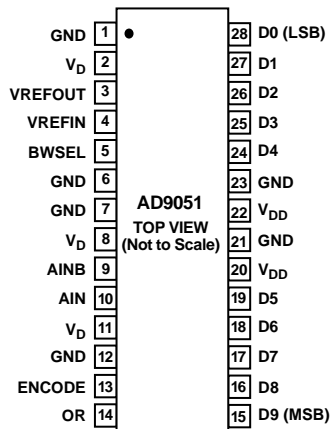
GND 1
$V_D$ 2
VREFOUT 3
VREFIN 4
BWSEL 5
GND 6
GND 7
$V_D$ 8
AINB 9
AIN 10
$V_D$ 11
GND 12
ENCODE 13
OR 14

AD9051
TOP VIEW
(Not to Scale)

28 D0 (LSB)
27 D1
26 D2
25 D3
24 D4
23 GND
22 $V_{DD}$
21 GND
20 $V_{DD}$
19 D5
18 D6
17 D7
16 D8
15 D9 (MSB)